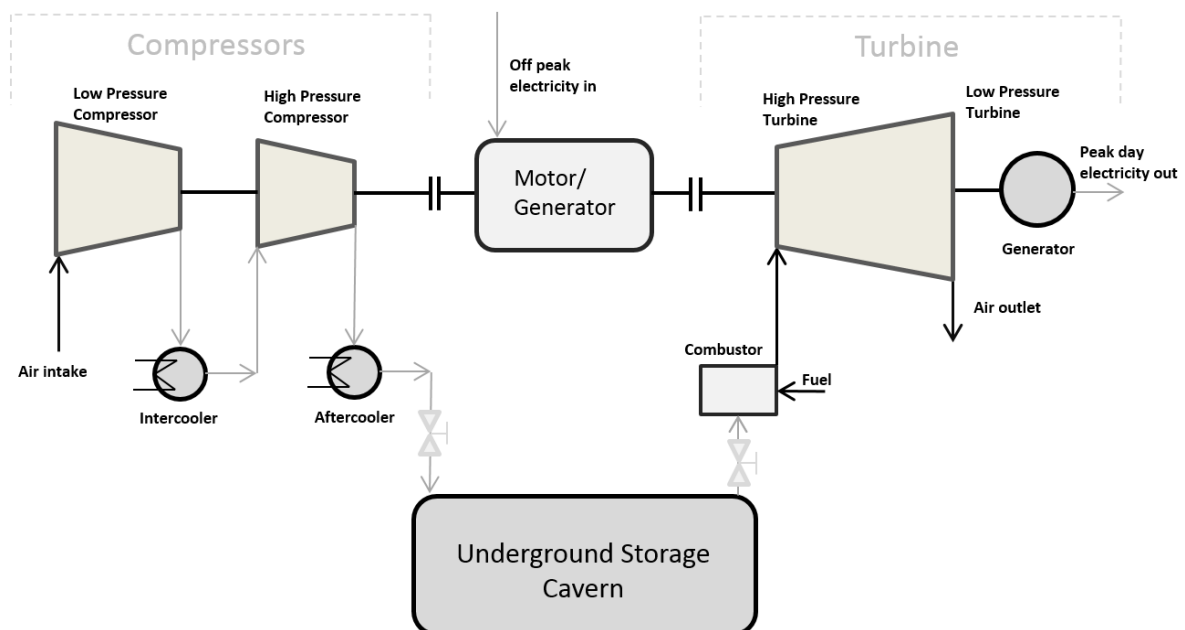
Compressors

Low Pressure Compressor

High Pressure Compressor

Off peak electricity in

Motor/ Generator

Turbine

High Pressure Turbine

Low Pressure Turbine

Peak day electricity out

Generator

Air outlet

Air intake

Intercooler

Aftercooler

Combustor

Fuel

Underground Storage Cavern